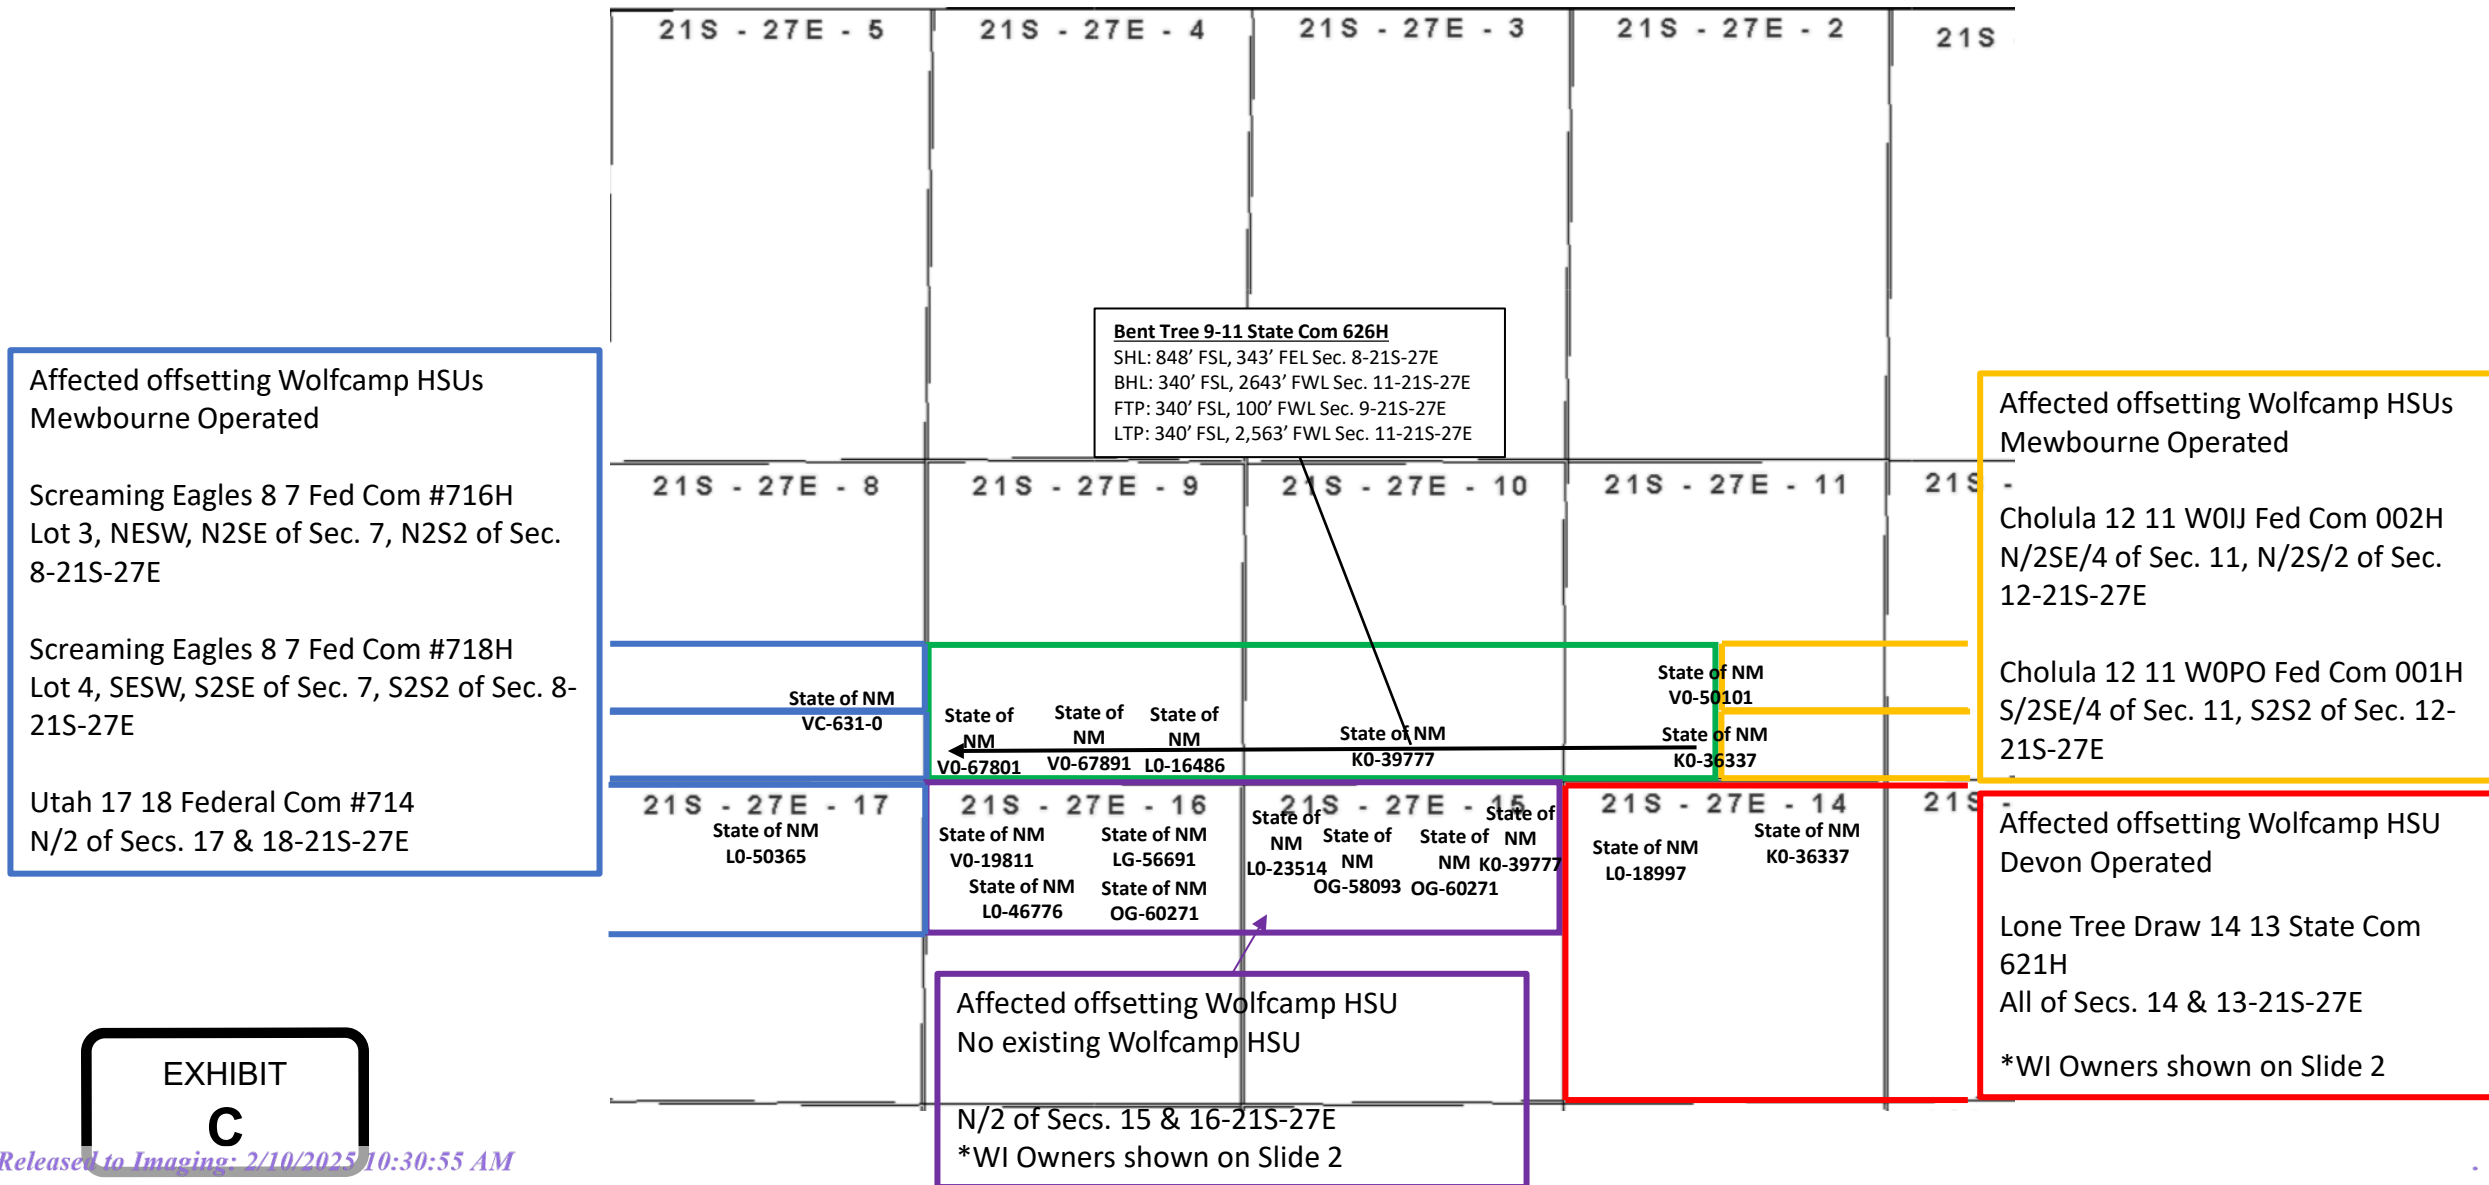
21S - 27E - 5
21S - 27E - 4
21S - 27E - 3
21S - 27E - 2
21S

Bent Tree 9-11 State Com 626H
SHL: 848' FSL, 343' FEL Sec. 8-21S-27E
BHL: 340' FSL, 2643' FWL Sec. 11-21S-27E
FTP: 340' FSL, 100' FWL Sec. 9-21S-27E
LTP: 340' FSL, 2,563' FWL Sec. 11-21S-27E

Affected offsetting Wolfcamp HSUs
Mewbourne Operated

Screaming Eagles 8 7 Fed Com #716H
Lot 3, NESW, N2SE of Sec. 7, N2S2 of Sec. 8-21S-27E

Screaming Eagles 8 7 Fed Com #718H
Lot 4, SESW, S2SE of Sec. 7, S2S2 of Sec. 8-21S-27E

Utah 17 18 Federal Com #714
N/2 of Secs. 17 & 18-21S-27E

21S - 27E - 8
21S - 27E - 9
21S - 27E - 10
21S - 27E - 11
21S -

Affected offsetting Wolfcamp HSUs
Mewbourne Operated

Cholula 12 11 W0IJ Fed Com 002H
N/2SE/4 of Sec. 11, N/2S/2 of Sec. 12-21S-27E

Cholula 12 11 W0PO Fed Com 001H
S/2SE/4 of Sec. 11, S2S2 of Sec. 12-21S-27E

State of NM
VC-631-0
State of NM
V0-67801
State of NM
V0-67891
State of NM
L0-16486
State of NM
K0-39777
State of NM
V0-50101
State of NM
K0-36337

21S - 27E - 17
State of NM
L0-50365
21S - 27E - 16
State of NM
V0-19811
State of NM
LG-56691
State of NM
L0-46776
State of NM
OG-60271
21S - 27E - 15
State of NM
L0-23514
State of NM
OG-58093
State of NM
OG-60271
State of NM
K0-39777
21S - 27E - 14
State of NM
L0-18997
State of NM
K0-36337
21S

Affected offsetting Wolfcamp HSU
Devon Operated

Lone Tree Draw 14 13 State Com 621H
All of Secs. 14 & 13-21S-27E

*WI Owners shown on Slide 2

Affected offsetting Wolfcamp HSU
No existing Wolfcamp HSU

N/2 of Secs. 15 & 16-21S-27E
*WI Owners shown on Slide 2

EXHIBIT
C

Released to Imaging: 2/10/2025 10:30:55 AM